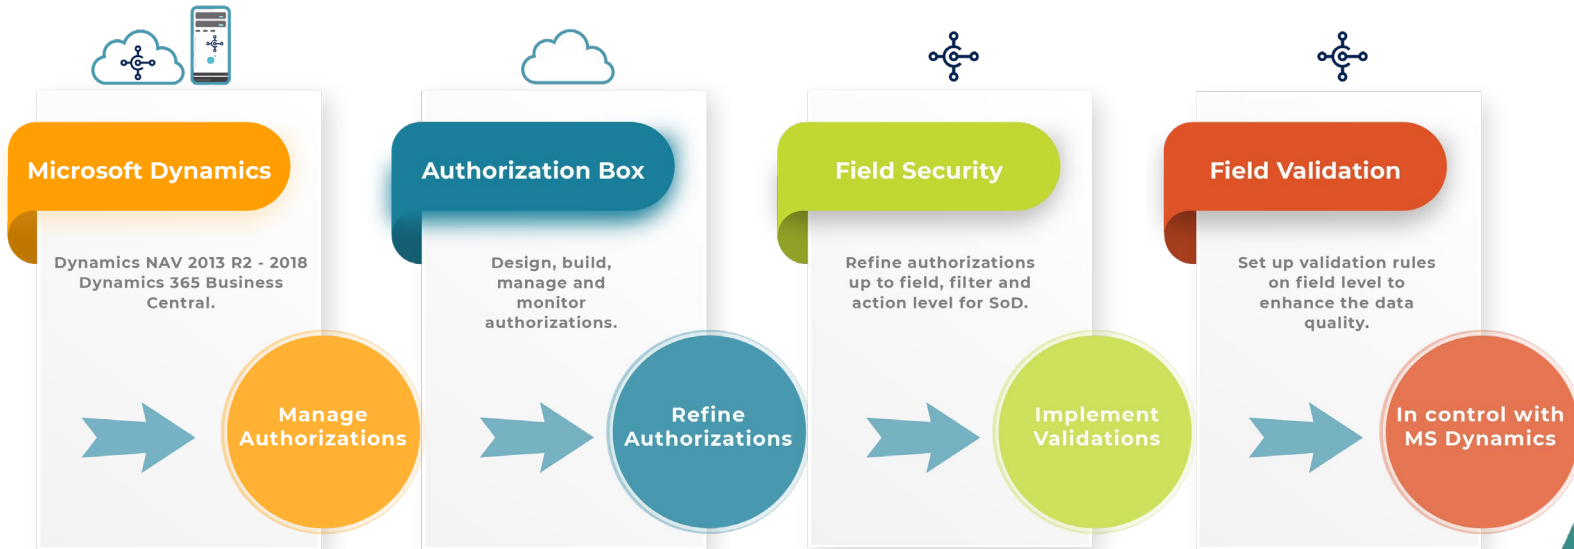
Microsoft Dynamics

Dynamics NAV 2013 R2 - 2018 Dynamics 365 Business Central.

Manage Authorizations

Authorization Box

Design, build, manage and monitor authorizations.

Refine Authorizations

Field Security

Refine authorizations up to field, filter and action level for SoD.

Implement Validations

Field Validation

Set up validation rules on field level to enhance the data quality.

In control with MS Dynamics